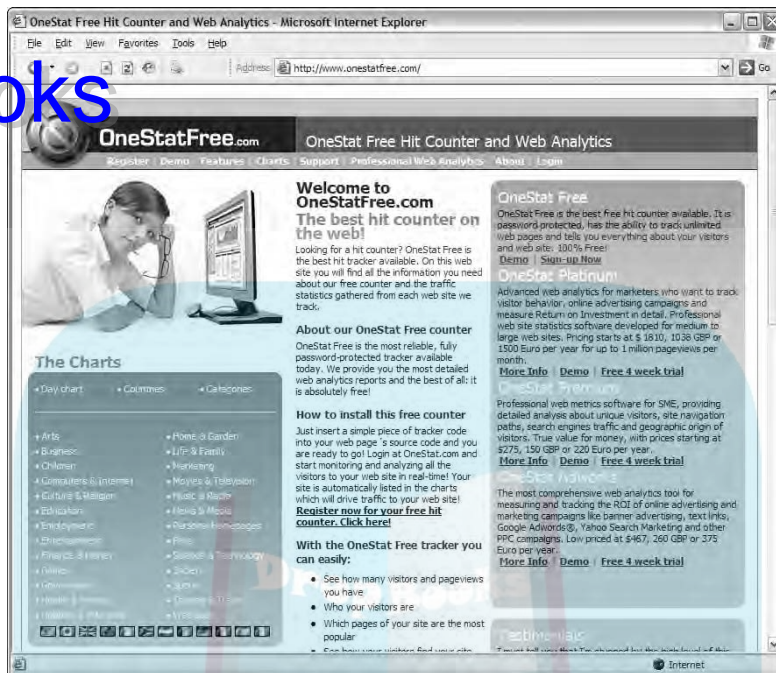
OneStat Free Hit Counter and Web Analytics - Microsoft Internet Explorer

File Edit View Favorites Tools Help

oks

Address http://www.onestatfree.com/

Go

OneStatFree.com

OneStat Free Hit Counter and Web Analytics

Register | Demo | Features | Charts | Support | Professional Web Analytics | About | Login

Welcome to OneStatFree.com

The best hit counter on the web!

Looking for a hit counter? OneStat Free is the best hit tracker available. On this web site you will find all the information you need about our free counter and the traffic statistics gathered from each web site we track.

About our OneStat Free counter

OneStat Free is the most reliable, fully password-protected tracker available today. We provide you the most detailed web analytics reports and the best of all: it is absolutely free!

How to install this free counter

Just insert a simple piece of tracker code into your web page 's source code and you are ready to go! Login at OneStat.com and start monitoring and analyzing all the visitors to your web site in real-time! Your site is automatically listed in the charts which will drive traffic to your web site!

Register now for your free hit counter. Click here!

With the OneStat Free tracker you can easily:

• See how many visitors and pageviews you have
• Who your visitors are
• Which pages of your site are the most popular
• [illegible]

The Charts

• Day chart • Countries • Categories

• Arts
• Business
• Children
• Computers & Internet
• Culture & Religion
• Education
• Employment
• Entertainment
• Finance & Money
• Games
• Government
• Health & Fitness
• Hobbies & Interests

• Home & Garden
• Life & Family
• Marketing
• Movies & Television
• Music & Radio
• News & Media
• Personal Homepages
• Pets
• Science & Technology
• Shops
• Sports
• Tourism & Travel
• Webmasters

OneStat Free

OneStat Free is the best free hit counter available. It is password-protected, has the ability to track unlimited web pages and tells you everything about your visitors and web site. 100% Free!

Demo | Sign-up Now

OneStat Platinum

Advanced web analytics for marketers who want to track visitor behavior, online advertising campaigns and measure Return on Investment in detail. Professional web site statistics software developed for medium to large web sites. Pricing starts at $ 1810, 1038 GBP or 1500 Euro per year for up to 1 million pageviews per month.

More Info | Demo | Free 4 week trial

OneStat Premium

Professional web metrics software for SME, providing detailed analysis about unique visitors, site navigation paths, search engines traffic and geographic origin of visitors. True value for money, with prices starting at $275, 150 GBP or 220 Euro per year.

More Info | Demo | Free 4 week trial

OneStat Adwords

The most comprehensive web analytics tool for measuring and tracking the ROI of online advertising and marketing campaigns like banner advertising, text links, Google Adwords®, Yahoo Search Marketing and other PPC campaigns. Low priced at $467, 260 GBP or 375 Euro per year.

More Info | Demo | Free 4 week trial

Testimonials

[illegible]

Internet